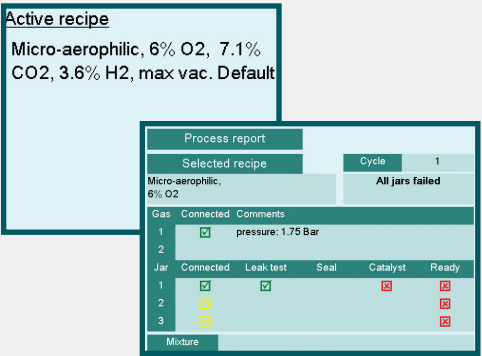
Active recipe

Micro-aerophilic, 6% O2, 7.1% CO2, 3.6% H2, max vac. Default

Process report

Selected recipe

Cycle 1

Micro-aerophilic, 6% O2

All jars failed

| Gas | Connected | Comments |
|---|---|---|
| 1 | ☑ | pressure: 1.75 Bar |
| 2 | | |

| Jar | Connected | Leak test | Seal | Catalyst | Ready |
|---|---|---|---|---|---|
| 1 | ☑ | ☑ | | ☒ | ☒ |
| 2 | ☒ | | | | ☒ |
| 3 | ☒ | | | | ☒ |

Mixture